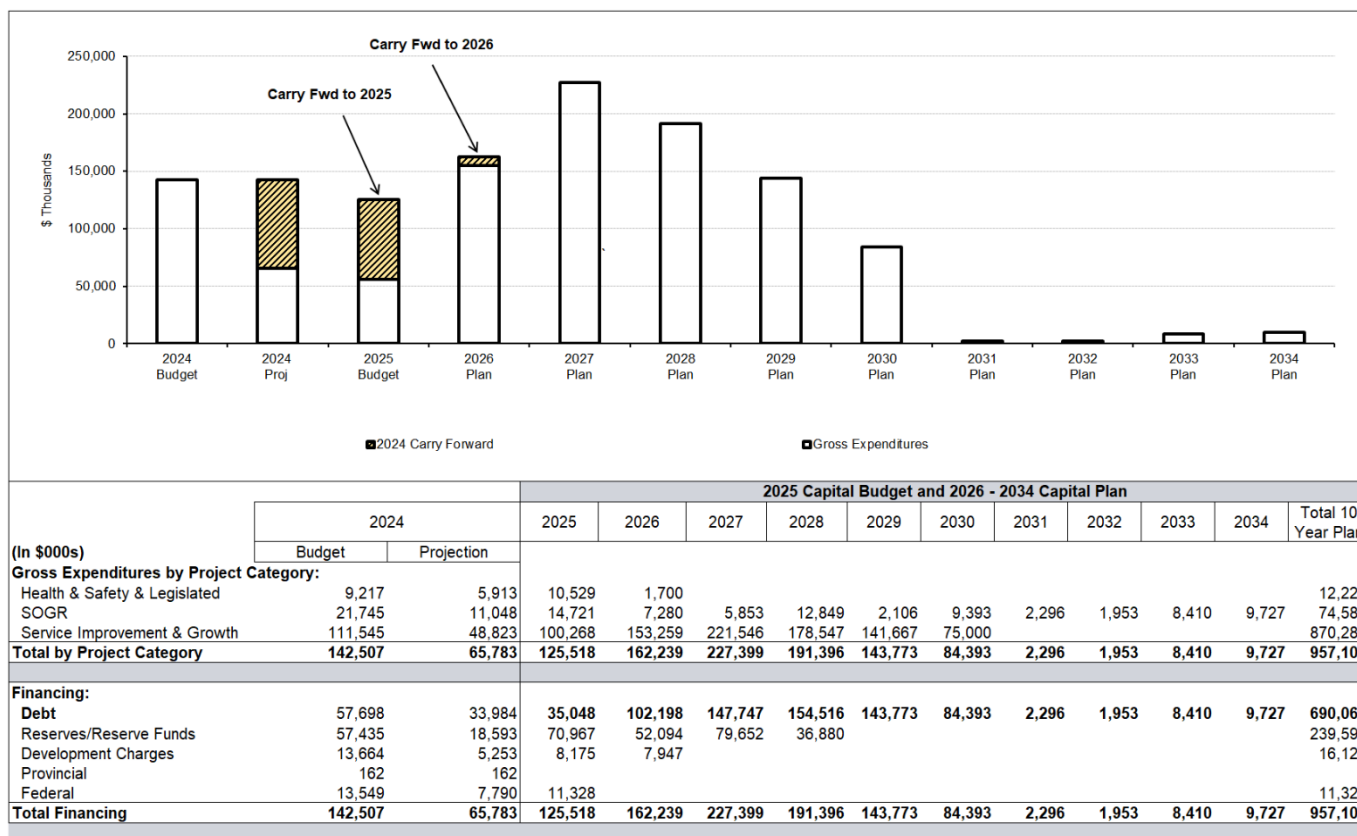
Carry Fwd to 2026

Carry Fwd to 2025

250,000
200,000
150,000
100,000
50,000
0

$ Thousands

2024 Budget
2024 Proj
2025 Budget
2026 Plan
2027 Plan
2028 Plan
2029 Plan
2030 Plan
2031 Plan
2032 Plan
2033 Plan
2034 Plan

2024 Carry Forward
Gross Expenditures

| (In $000s) | 2024 Budget | 2024 Projection | 2025 | 2026 | 2027 | 2028 | 2029 | 2030 | 2031 | 2032 | 2033 | 2034 | Total 10 Year Plan |
|---|---|---|---|---|---|---|---|---|---|---|---|---|---|
| | | | 2025 Capital Budget and 2026 - 2034 Capital Plan | | | | | | | | | | |
| **Gross Expenditures by Project Category:** | | | | | | | | | | | | | |
| Health & Safety & Legislated | 9,217 | 5,913 | 10,529 | 1,700 | | | | | | | | | 12,22 |
| SOGR | 21,745 | 11,048 | 14,721 | 7,280 | 5,853 | 12,849 | 2,106 | 9,393 | 2,296 | 1,953 | 8,410 | 9,727 | 74,58 |
| Service Improvement & Growth | 111,545 | 48,823 | 100,268 | 153,259 | 221,546 | 178,547 | 141,667 | 75,000 | | | | | 870,28 |
| **Total by Project Category** | **142,507** | **65,783** | **125,518** | **162,239** | **227,399** | **191,396** | **143,773** | **84,393** | **2,296** | **1,953** | **8,410** | **9,727** | **957,10** |
| **Financing:** | | | | | | | | | | | | | |
| **Debt** | 57,698 | 33,984 | **35,048** | **102,198** | **147,747** | **154,516** | **143,773** | **84,393** | **2,296** | **1,953** | **8,410** | **9,727** | **690,06** |
| Reserves/Reserve Funds | 57,435 | 18,593 | 70,967 | 52,094 | 79,652 | 36,880 | | | | | | | 239,59 |
| Development Charges | 13,664 | 5,253 | 8,175 | 7,947 | | | | | | | | | 16,12 |
| Provincial | 162 | 162 | | | | | | | | | | | |
| Federal | 13,549 | 7,790 | 11,328 | | | | | | | | | | 11,32 |
| **Total Financing** | **142,507** | **65,783** | **125,518** | **162,239** | **227,399** | **191,396** | **143,773** | **84,393** | **2,296** | **1,953** | **8,410** | **9,727** | **957,10** |